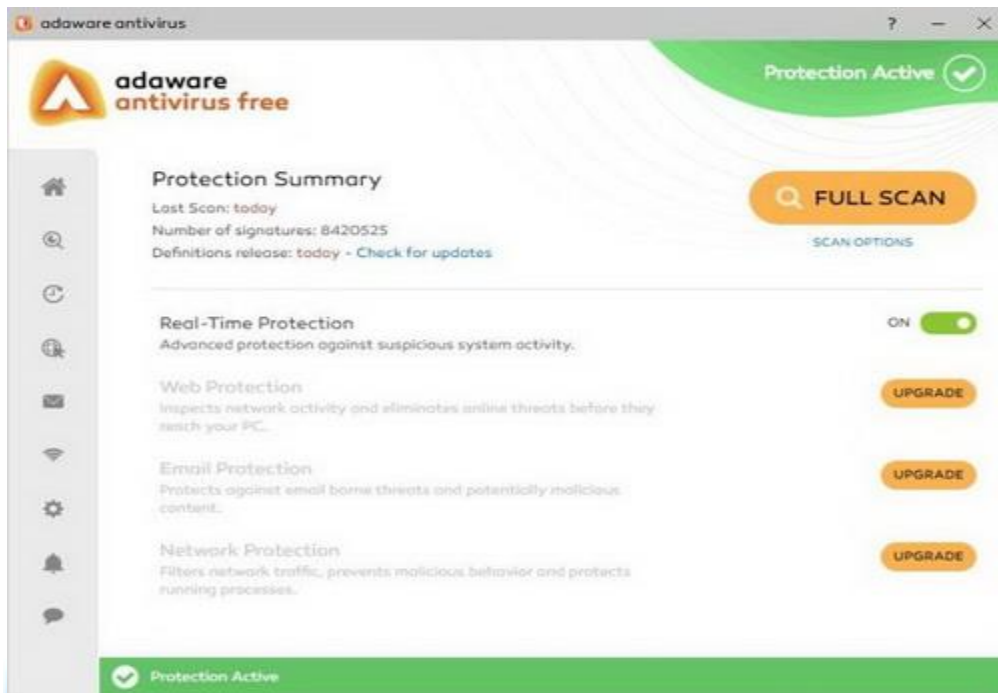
adaware antivirus

? — ×

adaware
antivirus free

Protection Active

Protection Summary
Last Scan: today
Number of signatures: 8420525
Definitions release: today - Check for updates

FULL SCAN

SCAN OPTIONS

Real-Time Protection
Advanced protection against suspicious system activity.

ON

Web Protection
Inspects network activity and eliminates online threats before they reach your PC.

UPGRADE

Email Protection
Protects against email borne threats and potentially malicious content.

UPGRADE

Network Protection
Filters network traffic, prevents malicious behavior and protects running processes.

UPGRADE

Protection Active